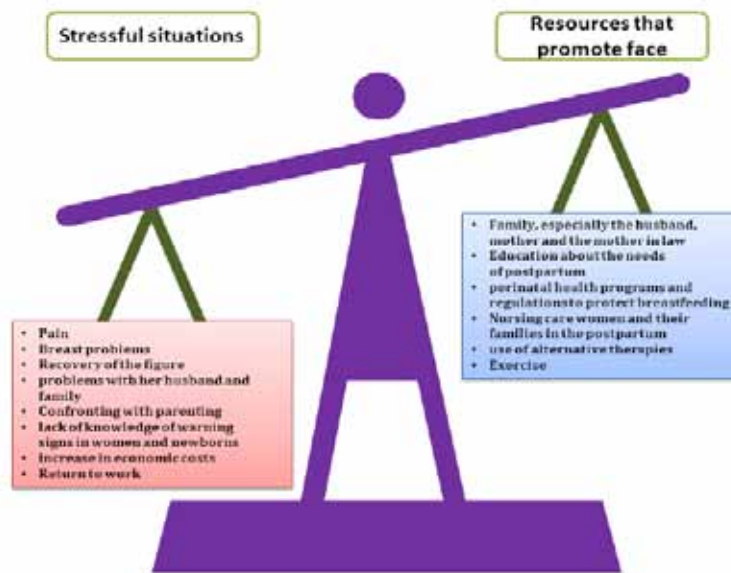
Stressful situations

Resources that promote face

- Family, especially the husband, mother and the mother in law
- Education about the needs of postpartum
- perinatal health programs and regulations to protect breastfeeding
- Nursing care women and their families in the postpartum
- use of alternative therapies
- Exercise

- Pain
- Breast problems
- Recovery of the figure
- problems with her husband and family
- Confronting with parenting
- lack of knowledge of warning signs in women and newborns
- increase in economic costs
- Return to work